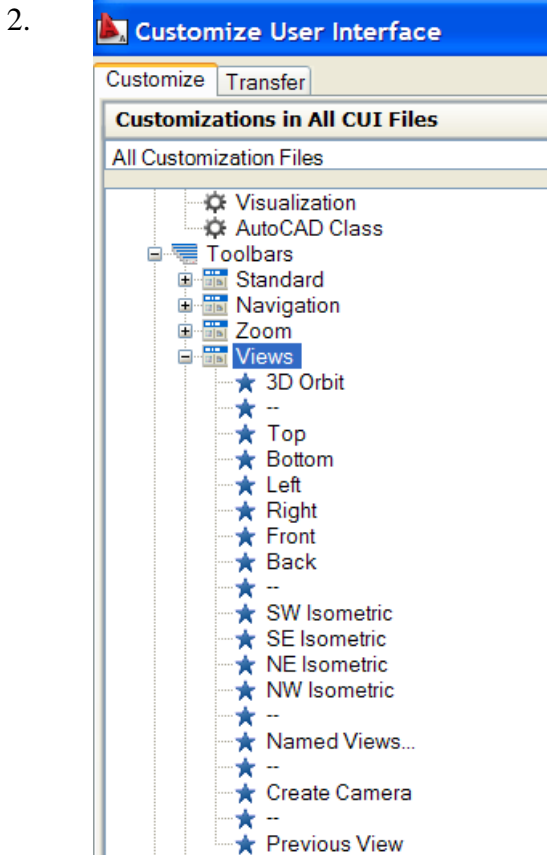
2.

Customize User Interface

Customize Transfer

Customizations in All CUI Files

All Customization Files

Visualization
AutoCAD Class
Toolbars
Standard
Navigation
Zoom
Views
3D Orbit
--
Top
Bottom
Left
Right
Front
Back
--
SW Isometric
SE Isometric
NE Isometric
NW Isometric
--
Named Views...
--
Create Camera
--
Previous View